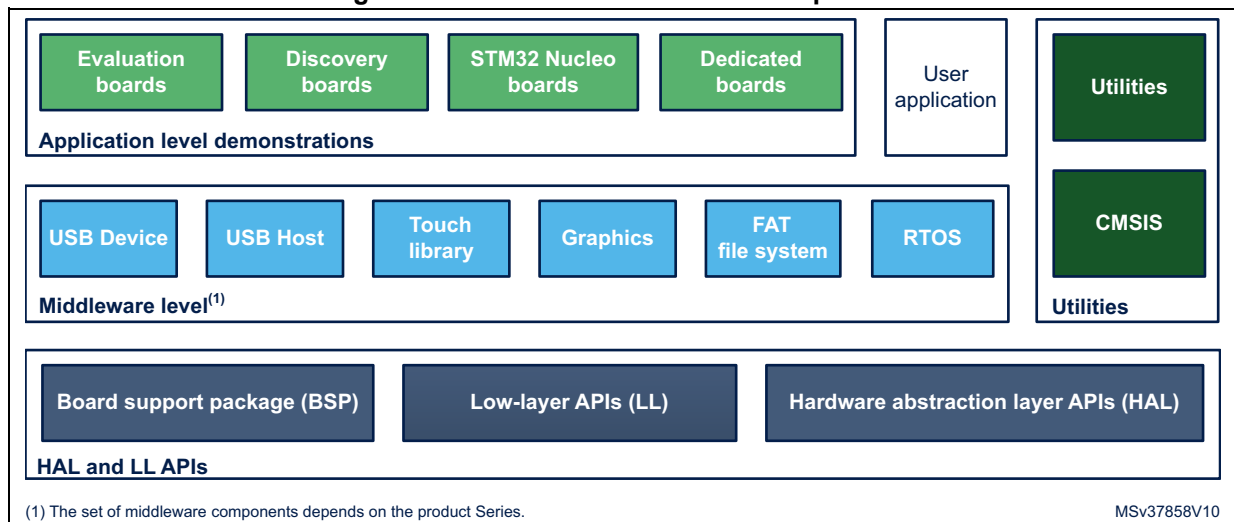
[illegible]

Evaluation boards

Discovery boards

STM32 Nucleo boards

Dedicated boards

Application level demonstrations

User application

Utilities

CMSIS

Utilities

USB Device

USB Host

Touch library

Graphics

FAT file system

RTOS

Middleware level$^{(1)}$

Board support package (BSP)

Low-layer APIs (LL)

Hardware abstraction layer APIs (HAL)

HAL and LL APIs

(1) The set of middleware components depends on the product Series.

MSv37858V10